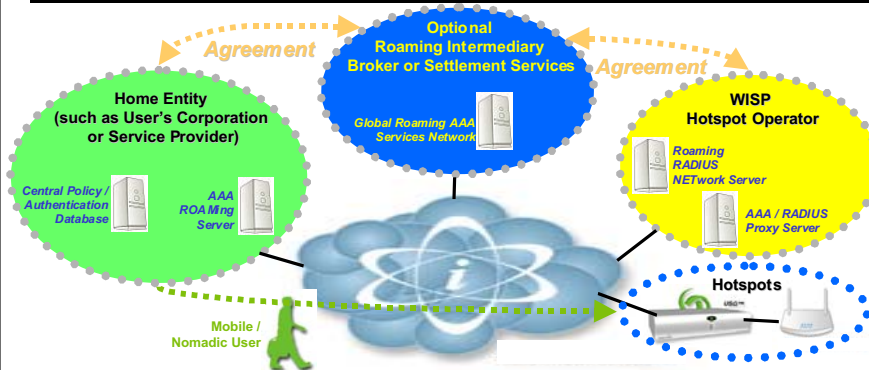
Agreement

Optional Roaming Intermediary Broker or Settlement Services

Agreement

Global Roaming AAA Services Network

Home Entity (such as User's Corporation or Service Provider)

Central Policy / Authentication Database

AAA ROAMing Server

WISP Hotspot Operator

Roaming RADIUS NETwork Server

AAA / RADIUS Proxy Server

i

Hotspots

Mobile / Nomadic User